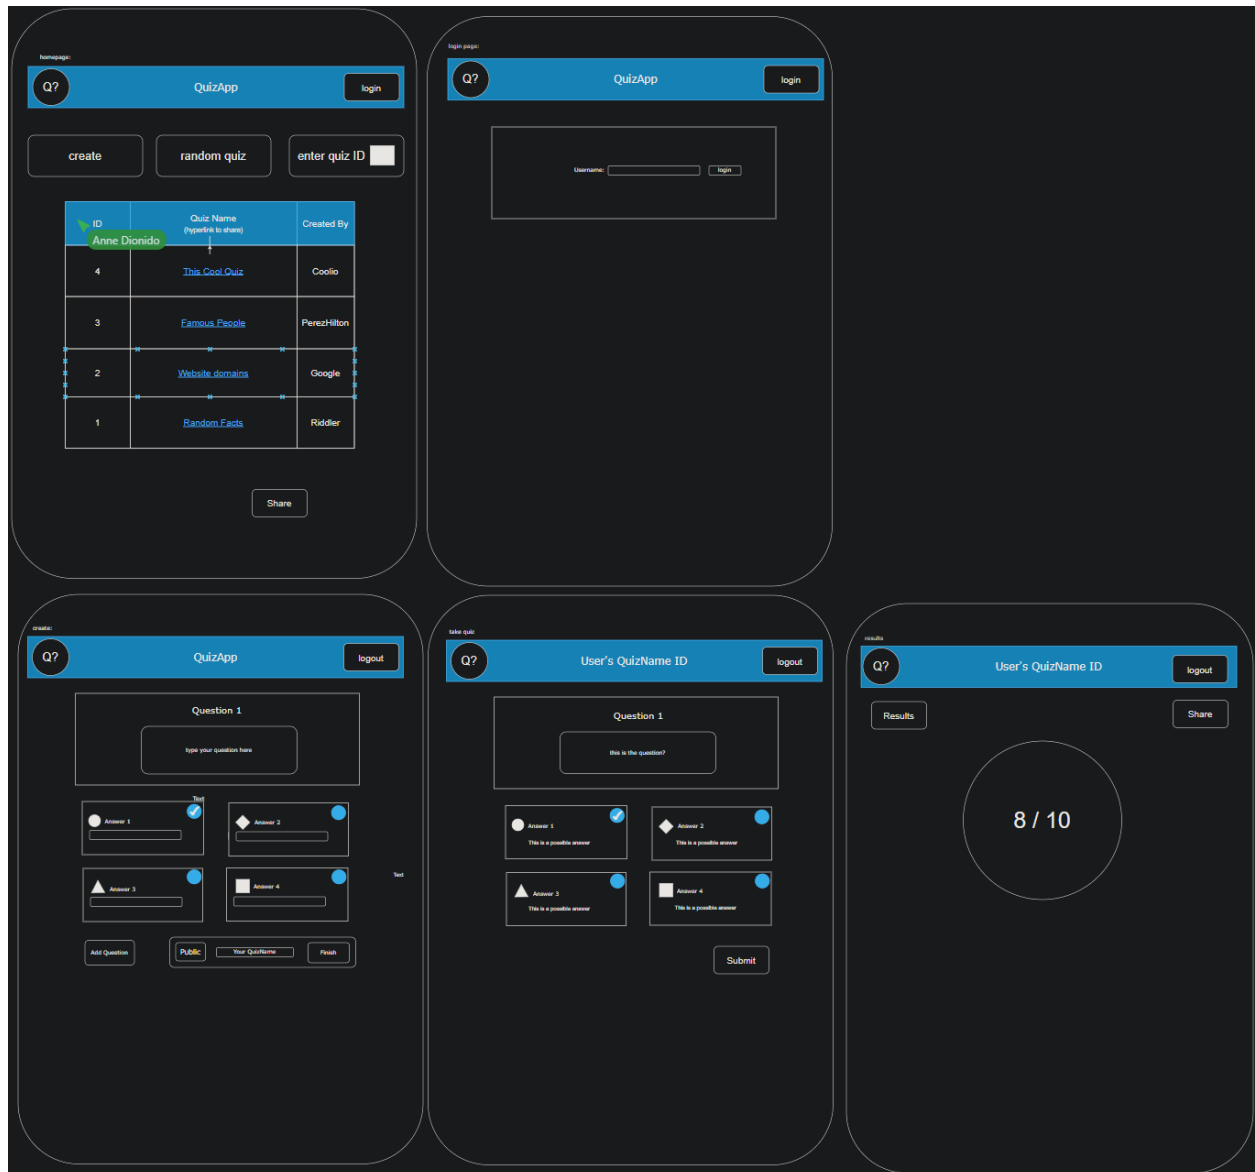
homepage:

Q? QuizApp login

create random quiz enter quiz ID

| ID | Quiz Name (hyperlink to share) | Created By |
|---|---|---|
| 4 | This Cool Quiz | Coolio |
| 3 | Famous People | PerezHilton |
| 2 | Website domains | Google |
| 1 | Random Facts | Riddler |

Anne Dionido

Share

login page:

Q? QuizApp login

Username: login

create:

Q? QuizApp logout

Question 1

type your question here

Text

Answer 1 Answer 2

Answer 3 Answer 4

Text

Add Question Public Your QuizName Finish

take quiz

Q? User's QuizName ID logout

Question 1

this is the question?

Answer 1 This is a possible answer

Answer 2 This is a possible answer

Answer 3 This is a possible answer

Answer 4 This is a possible answer

Submit

results

Q? User's QuizName ID logout

Results Share

8 / 10